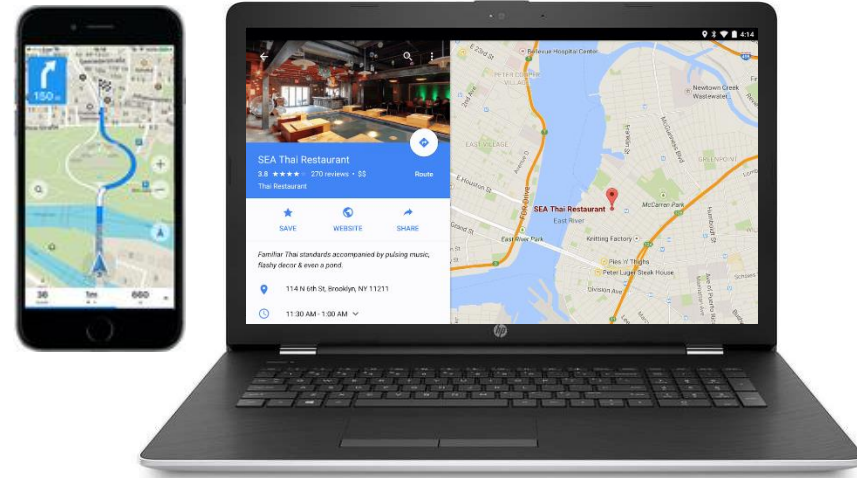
150 m

30

1m

660

4:14

SEA Thai Restaurant

3.8 ★★★★☆ 270 reviews · $$

Thai Restaurant

Route

SAVE

WEBSITE

SHARE

Familiar Thai standards accompanied by pulsing music, flashy decor & even a pond.

114 N 6th St, Brooklyn, NY 11211

11:30 AM - 1:00 AM

E 23rd St

Bellevue Hospital Center

Newtown Creek Wastewater

EAST VILLAGE

E Houston St

FDR Drive

SEA Thai Restaurant

East River

McCarren Park

East River Park

Knitting Factory

Peter Luger Steak House

Five Guys

Division Ave

hp